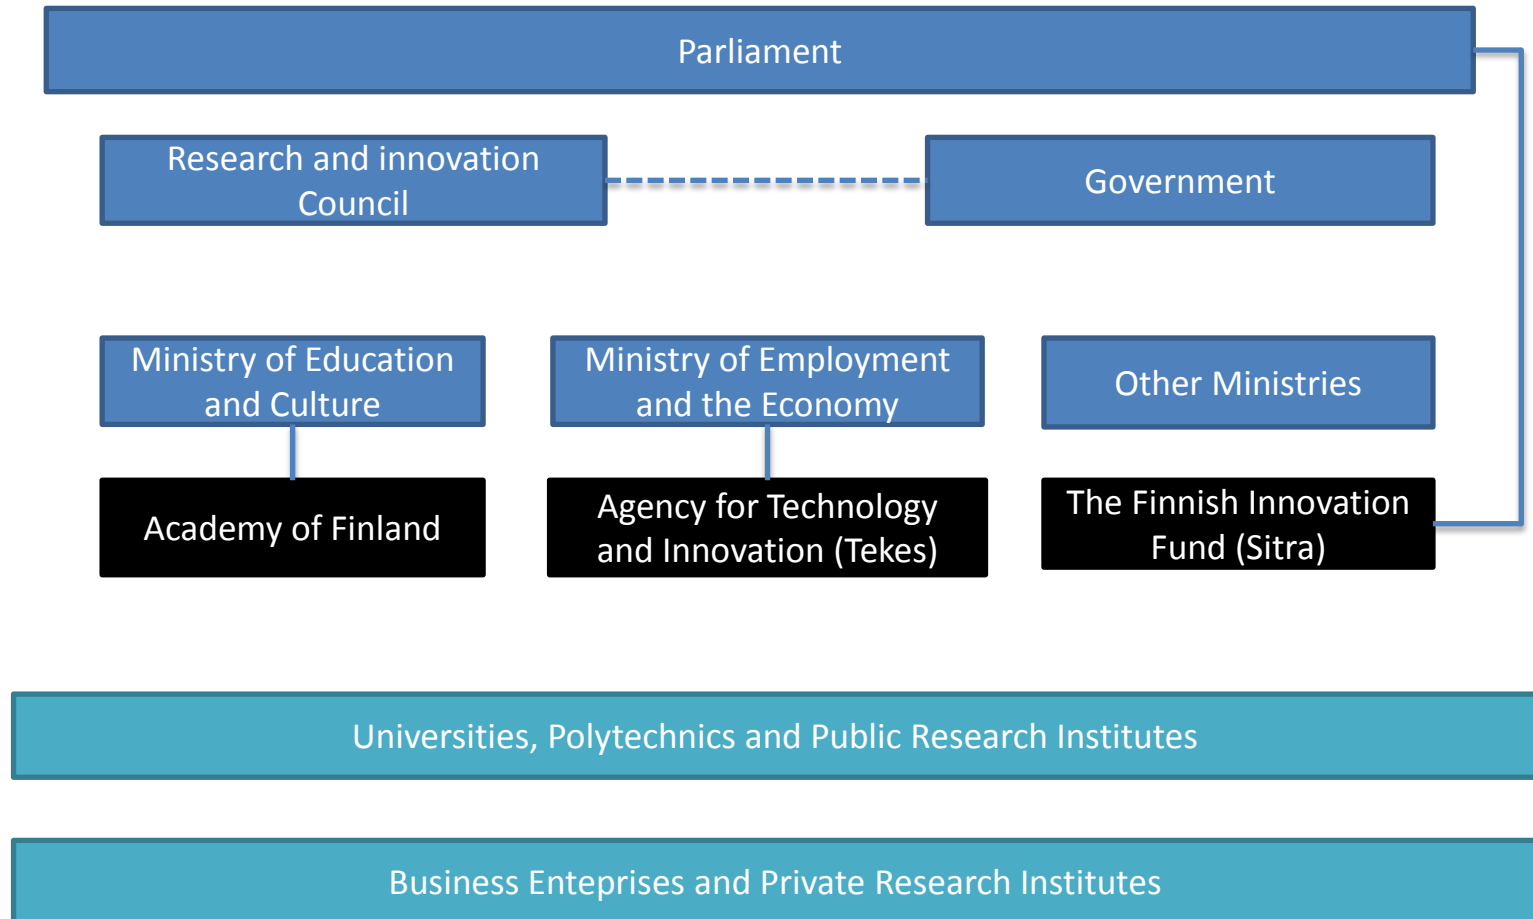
Parliament

Research and innovation Council

Government

Ministry of Education and Culture

Ministry of Employment and the Economy

Other Ministries

Academy of Finland

Agency for Technology and Innovation (Tekes)

The Finnish Innovation Fund (Sitra)

Universities, Polytechnics and Public Research Institutes

Business Entepises and Private Research Institutes